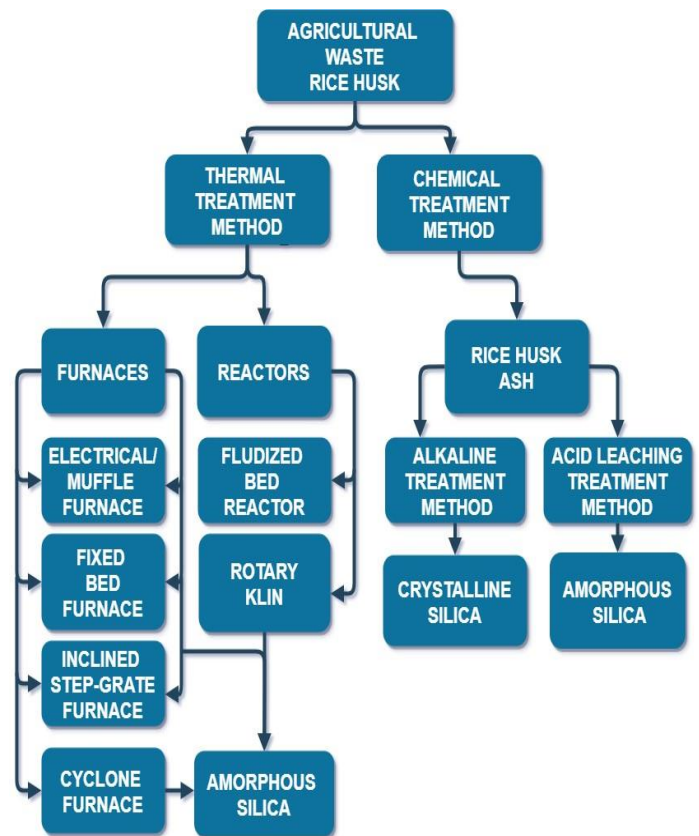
AGRICULTURAL WASTE RICE HUSK

THERMAL TREATMENT METHOD

CHEMICAL TREATMENT METHOD

FURNACES

REACTORS

RICE HUSK ASH

ELECTRICAL/ MUFFLE FURNACE

FLUDIZED BED REACTOR

ALKALINE TREATMENT METHOD

ACID LEACHING TREATMENT METHOD

FIXED BED FURNACE

ROTARY KLIN

CRYSTALLINE SILICA

AMORPHOUS SILICA

INCLINED STEP-GRATE FURNACE

CYCLONE FURNACE

AMORPHOUS SILICA